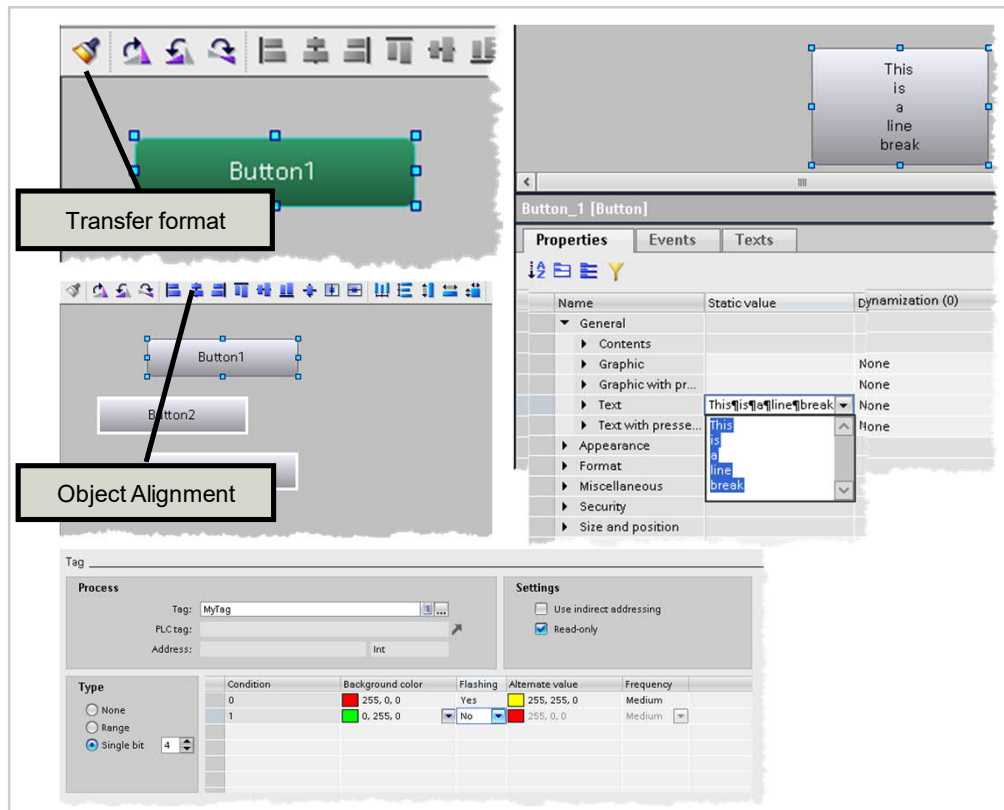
Button1

Transfer format

Button1

Button2

Object Alignment

This is a line break

Button_1 [Button]

Properties Events Texts

| Name | Static value | Dynamization (0) |
|---|---|---|
| General | | |
| Contents | | |
| Graphic | | None |
| Graphic with pr... | | None |
| Text | This¶is¶a¶line¶break | None |
| Text with presse... | | None |
| Appearance | | |
| Format | | |
| Miscellaneous | | |
| Security | | |
| Size and position | | |

This
is
a
line
break

Tag

Process

Tag: MyTag

PLC tag:

Address: Int

Settings

Use indirect addressing

Read-only

Type

None

Range

Single bit 4

| Condition | Background color | Flashing | Alternate value | Frequency |
|---|---|---|---|---|
| 0 | 255, 0, 0 | Yes | 255, 255, 0 | Medium |
| 1 | 0, 255, 0 | No | 255, 0, 0 | Medium |